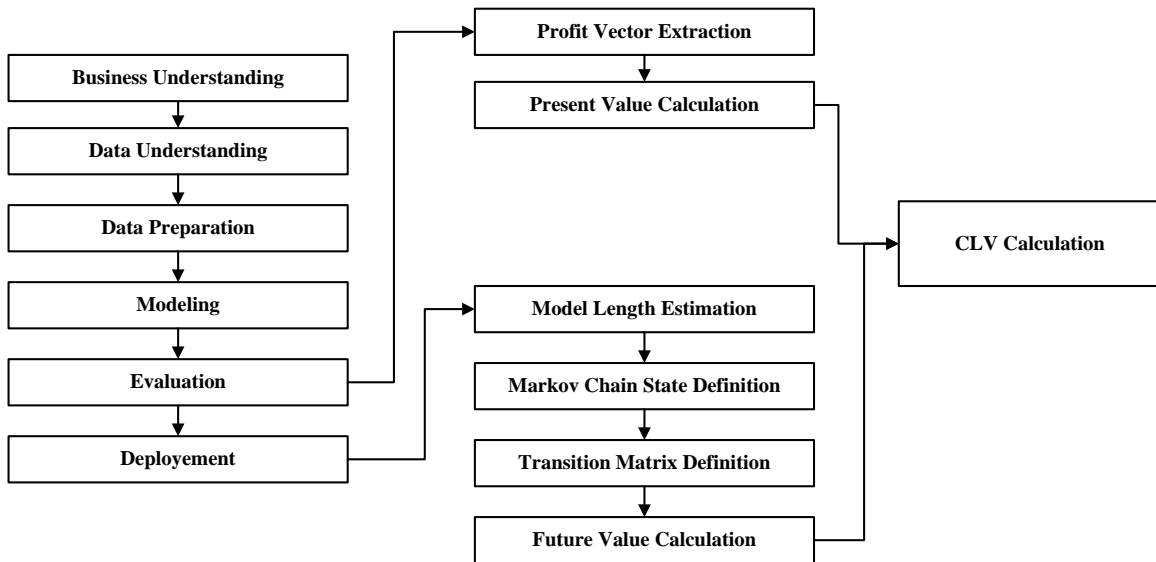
Business Understanding

Data Understanding

Data Preparation

Modeling

Evaluation

Deployement

Profit Vector Extraction

Present Value Calculation

Model Length Estimation

Markov Chain State Definition

Transition Matrix Definition

Future Value Calculation

CLV Calculation